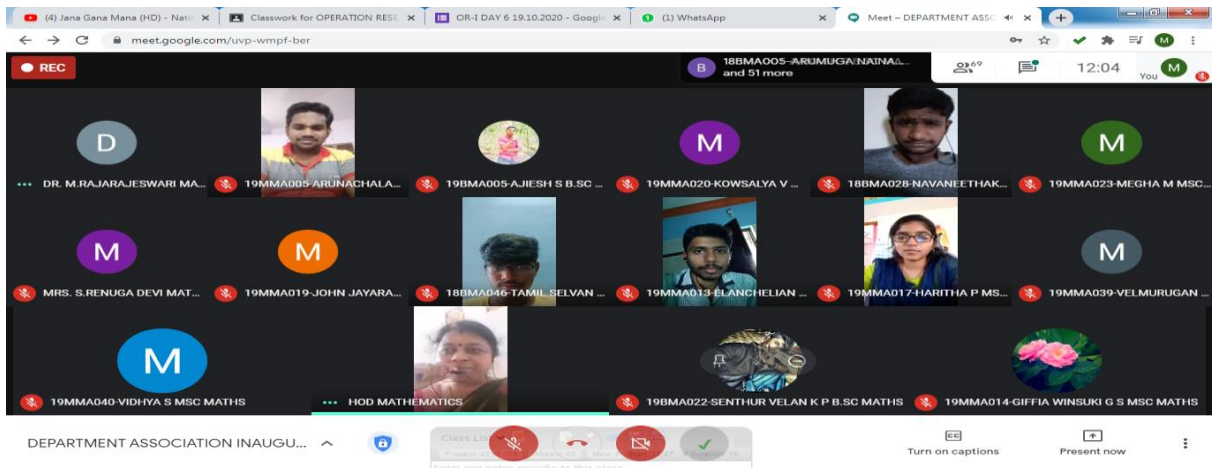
(4) Jana Gana Mana (HD) - Nati
Classwork for OPERATION RESE
OR-I DAY 6 19.10.2020 - Googl
(1) WhatsApp
Meet – DEPARTMENT ASSO
meet.google.com/uvp-wmpf-ber
REC
18BMA005-ARUMUGANAINA... and 51 more
69
12:04
You
D
DR. M.RAJARAJESWARI MA...
19MMA005-ARUNACHALA...
19BMA005-AJIESH S B.SC ...
M
19MMA020-KOWSALYA V ...
18BMA028-NAVANEETHAK...
M
19MMA023-MEGHA M MSC...
M
MRS. S.RENUGA DEVI MAT...
M
19MMA019-JOHN JAYARA...
18BMA046-TAMIL SELVAN ...
19MMA013-ELANCHELIAN ...
19MMA017-HARITHA P MS...
M
19MMA039-VELMURUGAN ...
M
19MMA040-VIDHYA S MSC MATHS
HOD MATHEMATICS
19BMA022-SENTHUR VELAN K P B.SC MATHS
19MMA014-GIFFIA WINSUKI G S MSC MATHS
DEPARTMENT ASSOCIATION INAUGU...
Class List
Turn on captions
Present now